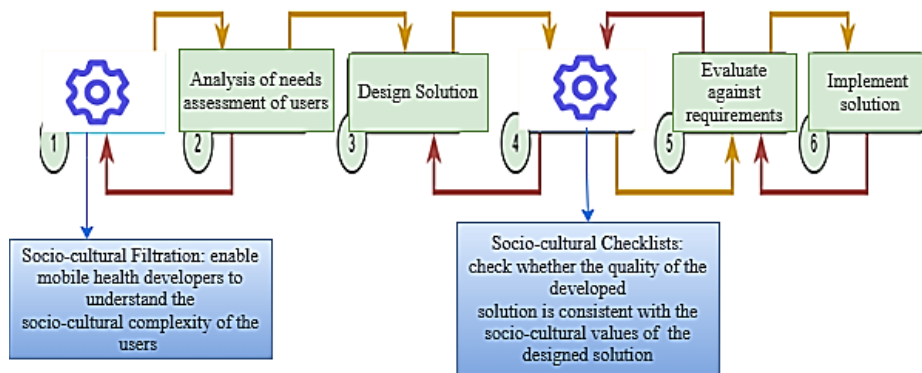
1

Analysis of needs assessment of users

2

Design Solution

3

4

Evaluate against requirements

5

Implement solution

6

Socio-cultural Filtration: enable mobile health developers to understand the socio-cultural complexity of the users

Socio-cultural Checklists: check whether the quality of the developed solution is consistent with the socio-cultural values of the designed solution